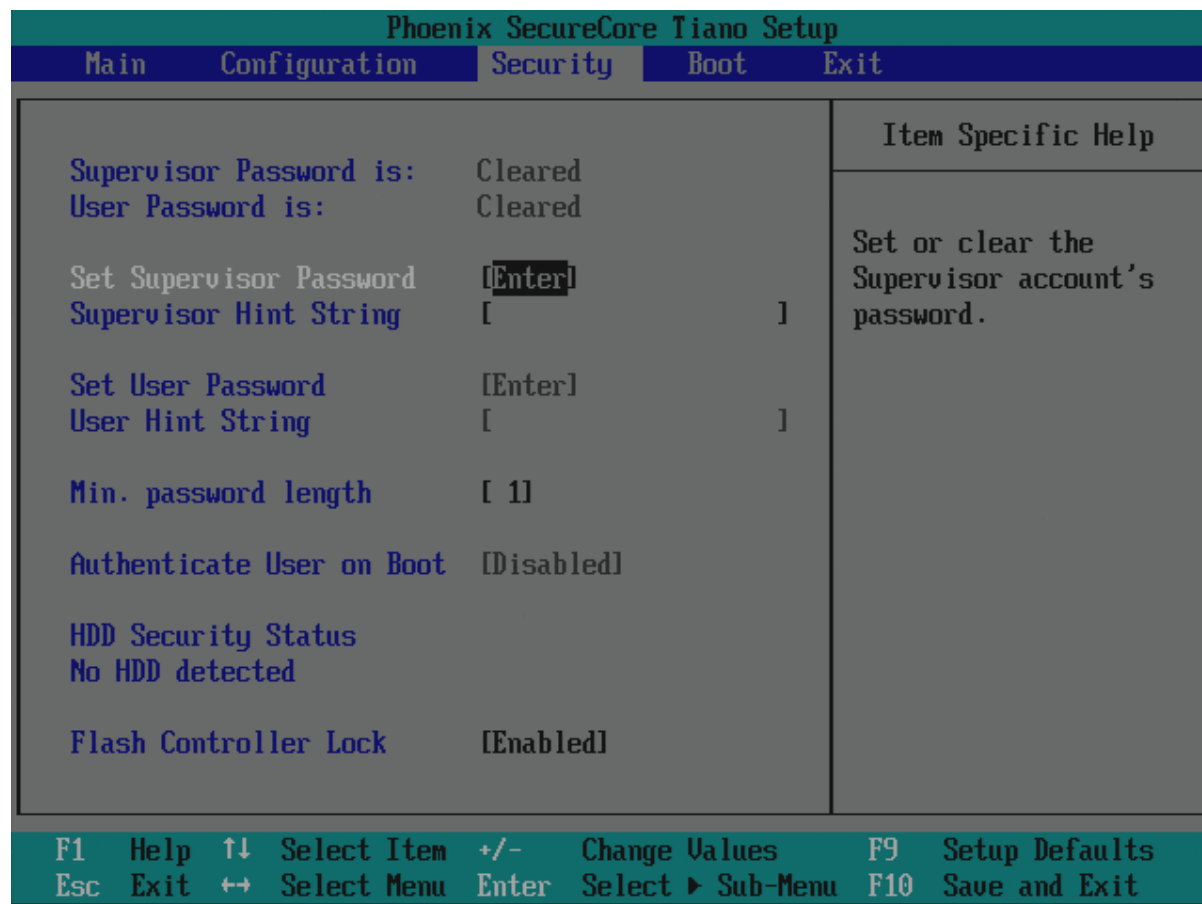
Phoenix SecureCore Tiano Setup

Main Configuration Security Boot Exit

Supervisor Password is: Cleared
User Password is: Cleared

Set Supervisor Password [Enter]
Supervisor Hint String [ ]

Set User Password [Enter]
User Hint String [ ]

Min. password length [ 1]

Authenticate User on Boot [Disabled]

HDD Security Status
No HDD detected

Flash Controller Lock [Enabled]

Item Specific Help

Set or clear the Supervisor account's password.

F1 Help ↑↓ Select Item +/- Change Values F9 Setup Defaults
Esc Exit ↔ Select Menu Enter Select ▸ Sub-Menu F10 Save and Exit